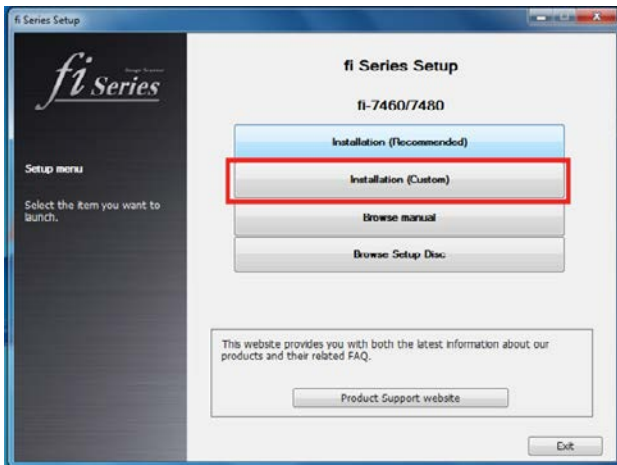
fi Series Setup

fi Series

Setup menu

Select the item you want to launch.

fi Series Setup

fi-7460/7480

Installation (Recommended)

Installation (Custom)

Browse manual

Browse Setup Disc

This website provides you with both the latest information about our products and their related FAQ.

Product Support website

Exit